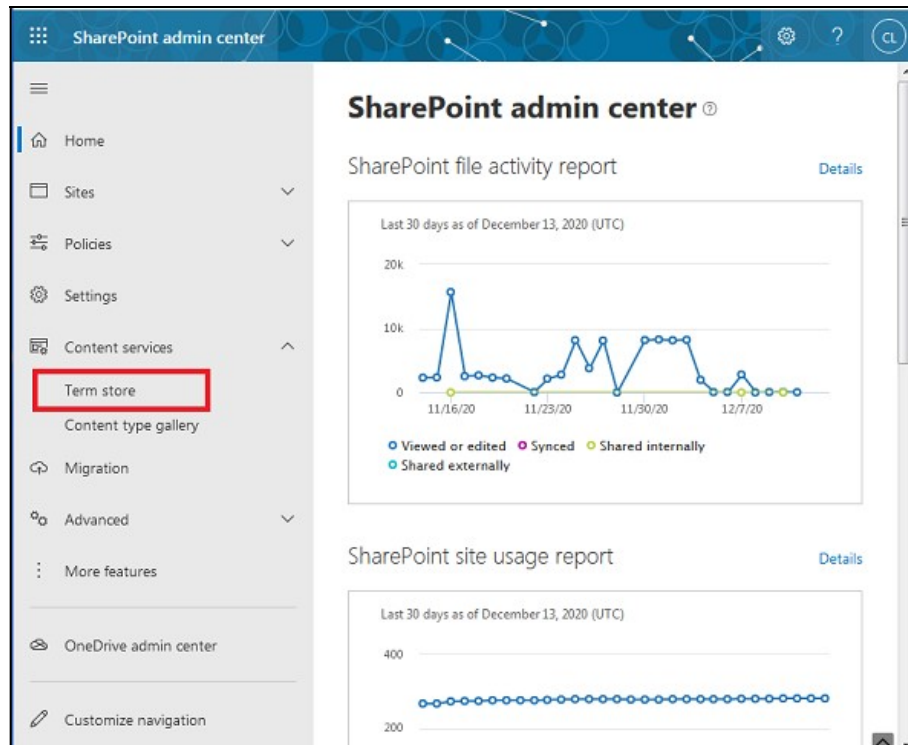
SharePoint admin center

?

CL

Home

Sites

Policies

Settings

Content services

Term store

Content type gallery

Migration

Advanced

More features

OneDrive admin center

Customize navigation

SharePoint admin center

SharePoint file activity report

Details

Last 30 days as of December 13, 2020 (UTC)

20k

10k

0

11/16/20

11/23/20

11/30/20

12/7/20

Viewed or edited

Synced

Shared internally

Shared externally

SharePoint site usage report

Details

Last 30 days as of December 13, 2020 (UTC)

400

200